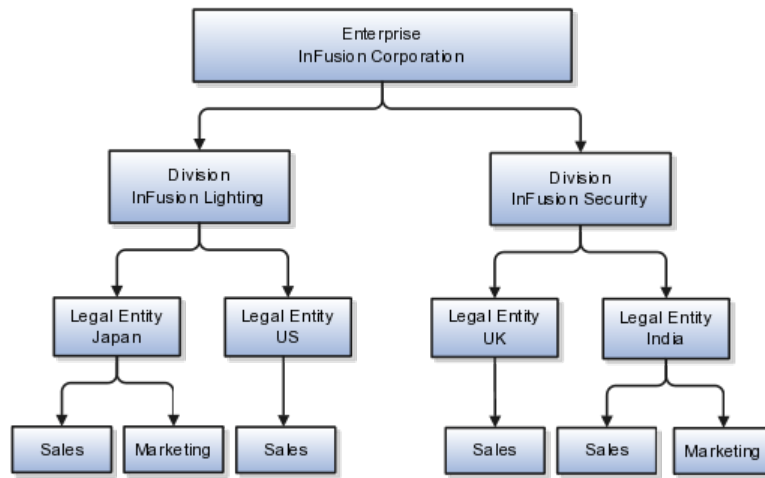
Enterprise
InFusion Corporation

Division
InFusion Lighting

Division
InFusion Security

Legal Entity
Japan

Legal Entity
US

Legal Entity
UK

Legal Entity
India

Sales

Marketing

Sales

Sales

Sales

Marketing